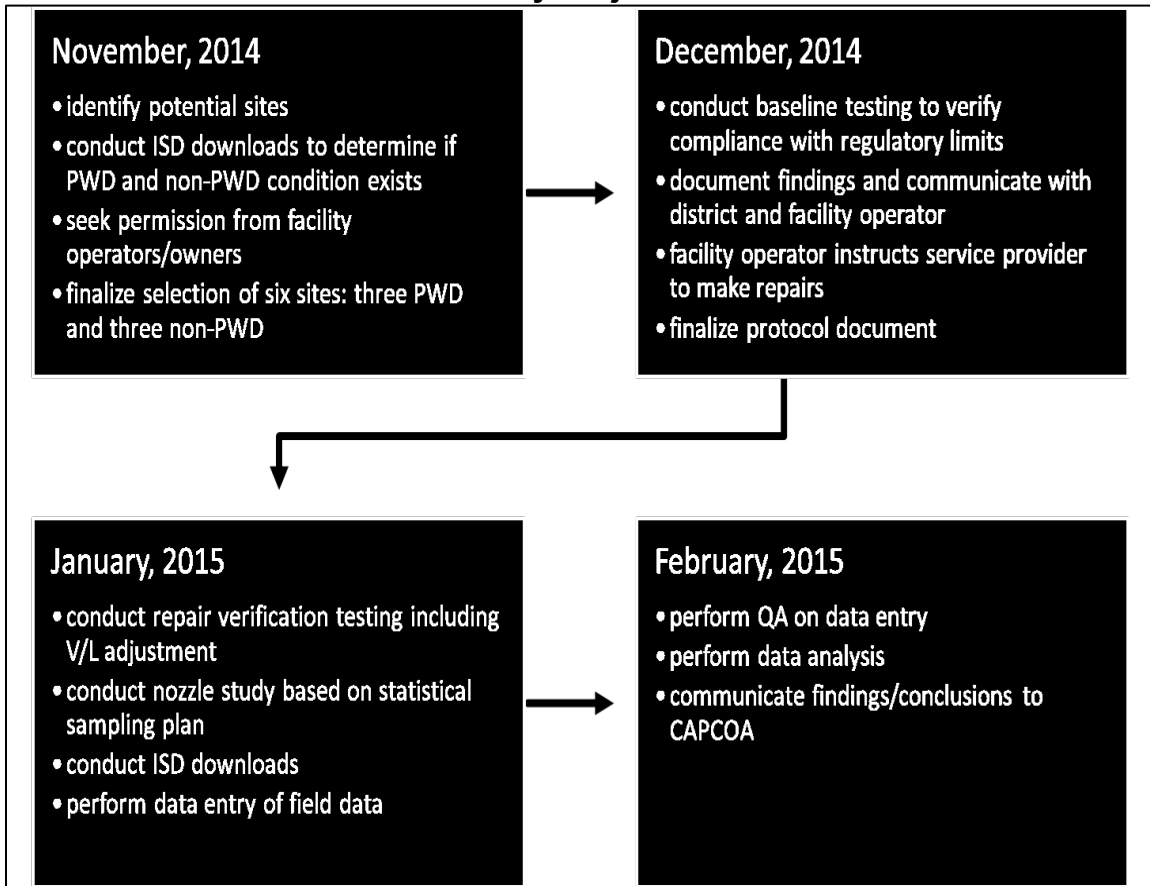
November, 2014

• identify potential sites
• conduct ISD downloads to determine if PWD and non-PWD condition exists
• seek permission from facility operators/owners
• finalize selection of six sites: three PWD and three non-PWD

December, 2014

• conduct baseline testing to verify compliance with regulatory limits
• document findings and communicate with district and facility operator
• facility operator instructs service provider to make repairs
• finalize protocol document

January, 2015

• conduct repair verification testing including V/L adjustment
• conduct nozzle study based on statistical sampling plan
• conduct ISD downloads
• perform data entry of field data

February, 2015

• perform QA on data entry
• perform data analysis
• communicate findings/conclusions to CAPCOA